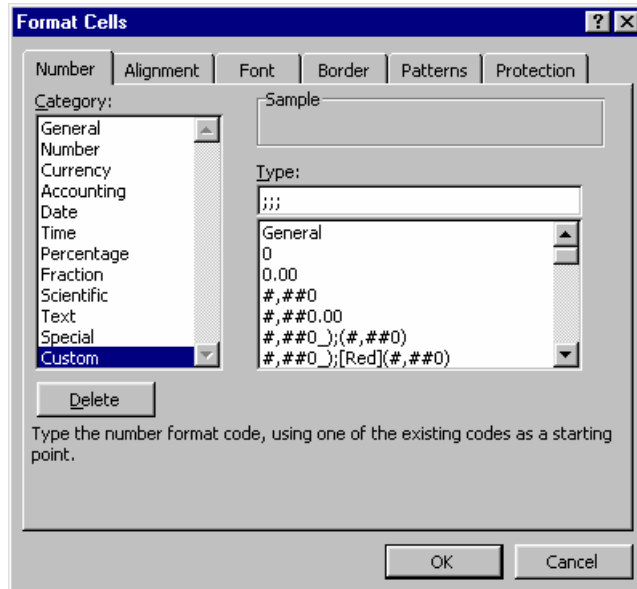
Format Cells

? X

Number | Alignment | Font | Border | Patterns | Protection

Category:

General
Number
Currency
Accounting
Date
Time
Percentage
Fraction
Scientific
Text
Special
Custom

Sample

Type:

;;;

General
0
0.00
#,##0
#,##0.00
#,##0_);(#,##0)
#,##0_);[Red](#,##0)

Delete

Type the number format code, using one of the existing codes as a starting point.

OK

Cancel